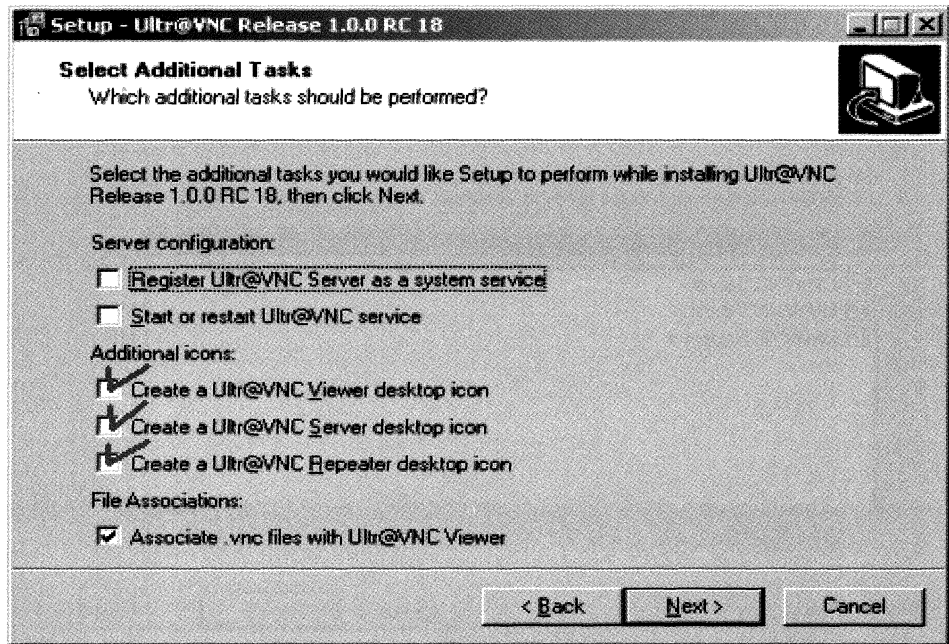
Setup - Ultr@VNC Release 1.0.0 RC 18

Select Additional Tasks
Which additional tasks should be performed?

Select the additional tasks you would like Setup to perform while installing Ultr@VNC Release 1.0.0 RC 18, then click Next.

Server configuration:

Register Ultr@VNC Server as a system service

Start or restart Ultr@VNC service

Additional icons:

Create a Ultr@VNC Viewer desktop icon

Create a Ultr@VNC Server desktop icon

Create a Ultr@VNC Repeater desktop icon

File Associations:

Associate .vnc files with Ultr@VNC Viewer

< Back | Next > | Cancel